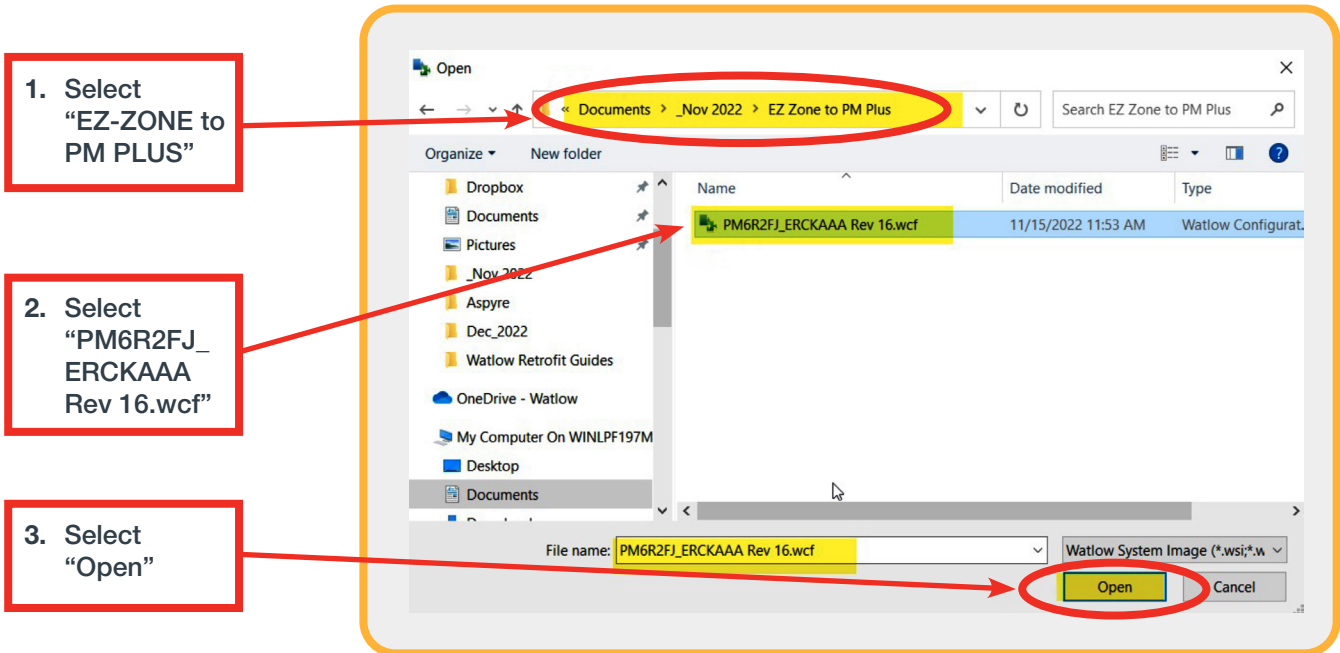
1. Select "EZ-ZONE to PM PLUS"

2. Select "PM6R2FJ_ ERCKAAA Rev 16.wcf"

3. Select "Open"

Open

« Documents > _Nov 2022 > EZ Zone to PM Plus

Search EZ Zone to PM Plus

Organize ▾ New folder

Dropbox
Documents
Pictures
_Nov 2022
Aspyre
Dec_2022
Watlow Retrofit Guides
OneDrive - Watlow
My Computer On WINLPF197M
Desktop
Documents

| Name | Date modified | Type |
|---|---|---|
| PM6R2FJ_ERCKAAA Rev 16.wcf | 11/15/2022 11:53 AM | Watlow Configurat. |

File name: PM6R2FJ_ERCKAAA Rev 16.wcf

Watlow System Image (*.wsi;*.w

Open

Cancel